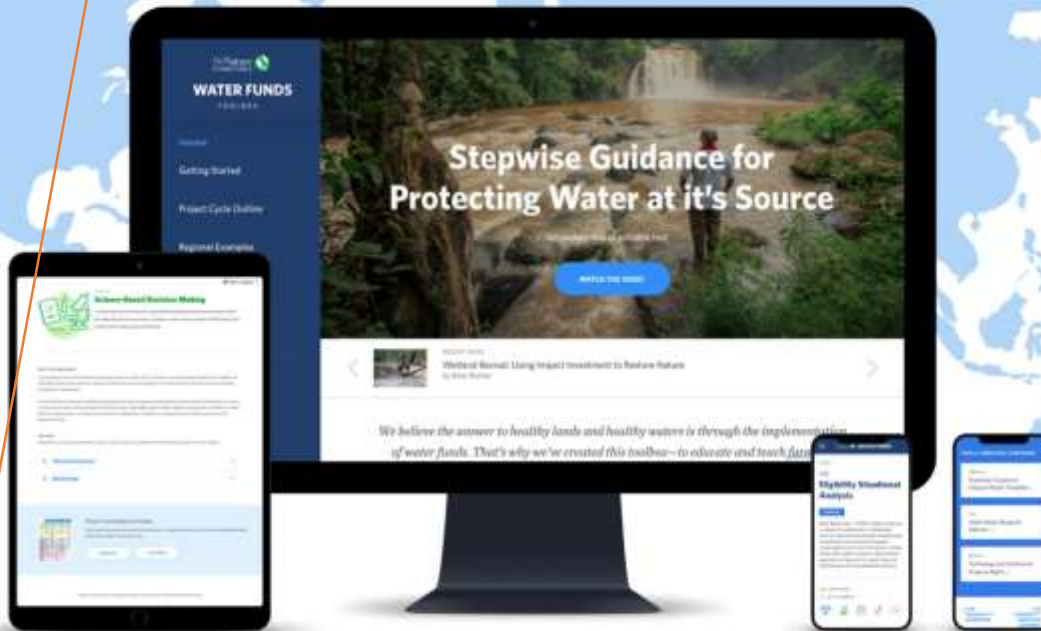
The Nature Conservancy

WATER FUNDS
TOOLBOX

Getting Started

Project Cycle Outline

Regional Examples

Stepwise Guidance for Protecting Water at it's Source

WATCH THE VIDEO

Wetland Revival: Using Impact Investment to Restore Nature

We believe the answer to healthy lands and healthy waters is through the implementation of water funds. That's why we've created this toolbox—to educate and teach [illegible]

Science-Based Decision Making

Eligibility Situational Analysis